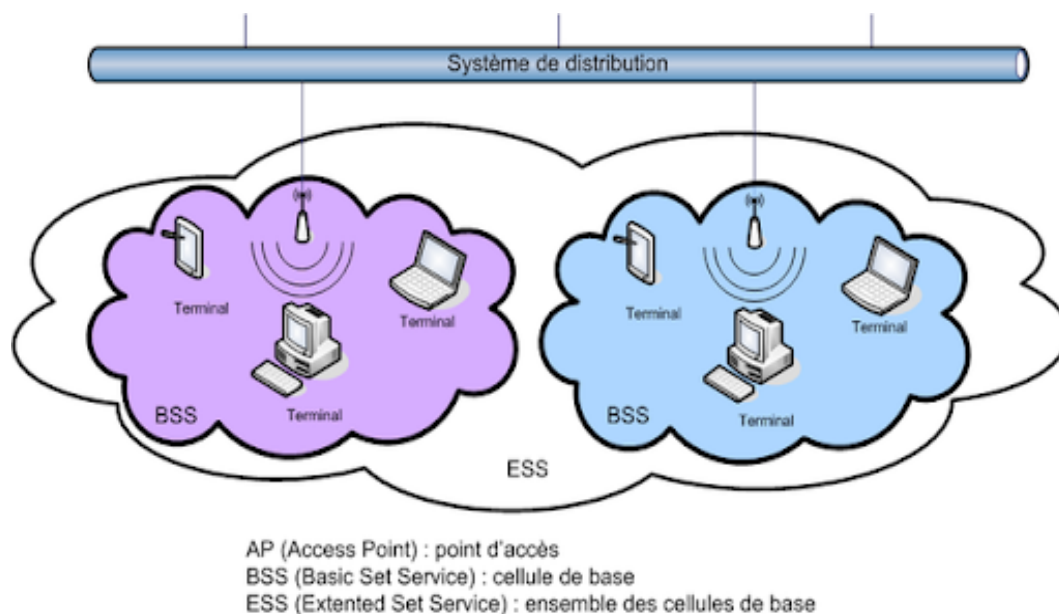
Système de distribution

Terminal

Terminal

Terminal

BSS

Terminal

Terminal

Terminal

BSS

ESS

AP (Access Point) : point d'accès
BSS (Basic Set Service) : cellule de base
ESS (Extented Set Service) : ensemble des cellules de base